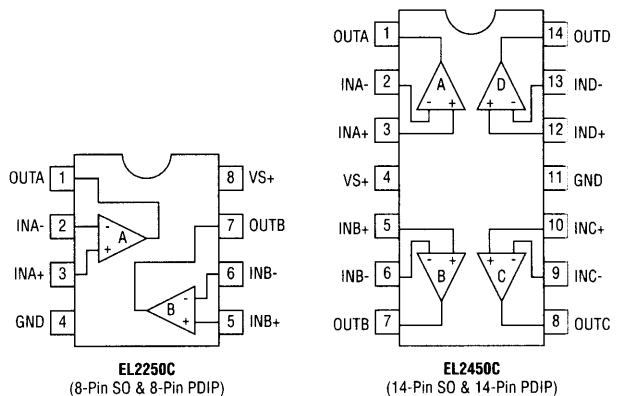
OUTA 1
INA- 2
INA+ 3
GND 4
8 VS+
7 OUTB
6 INB-
5 INB+
A
B
-
+
-
+

EL2250C
(8-Pin SO & 8-Pin PDIP)

OUTA 1
INA- 2
INA+ 3
VS+ 4
INB+ 5
INB- 6
OUTB 7
14 OUTD
13 IND-
12 IND+
11 GND
10 INC+
9 INC-
8 OUTC
A
D
B
C
- +
+ -
- +
+ -

EL2450C
(14-Pin SO & 14-Pin PDIP)